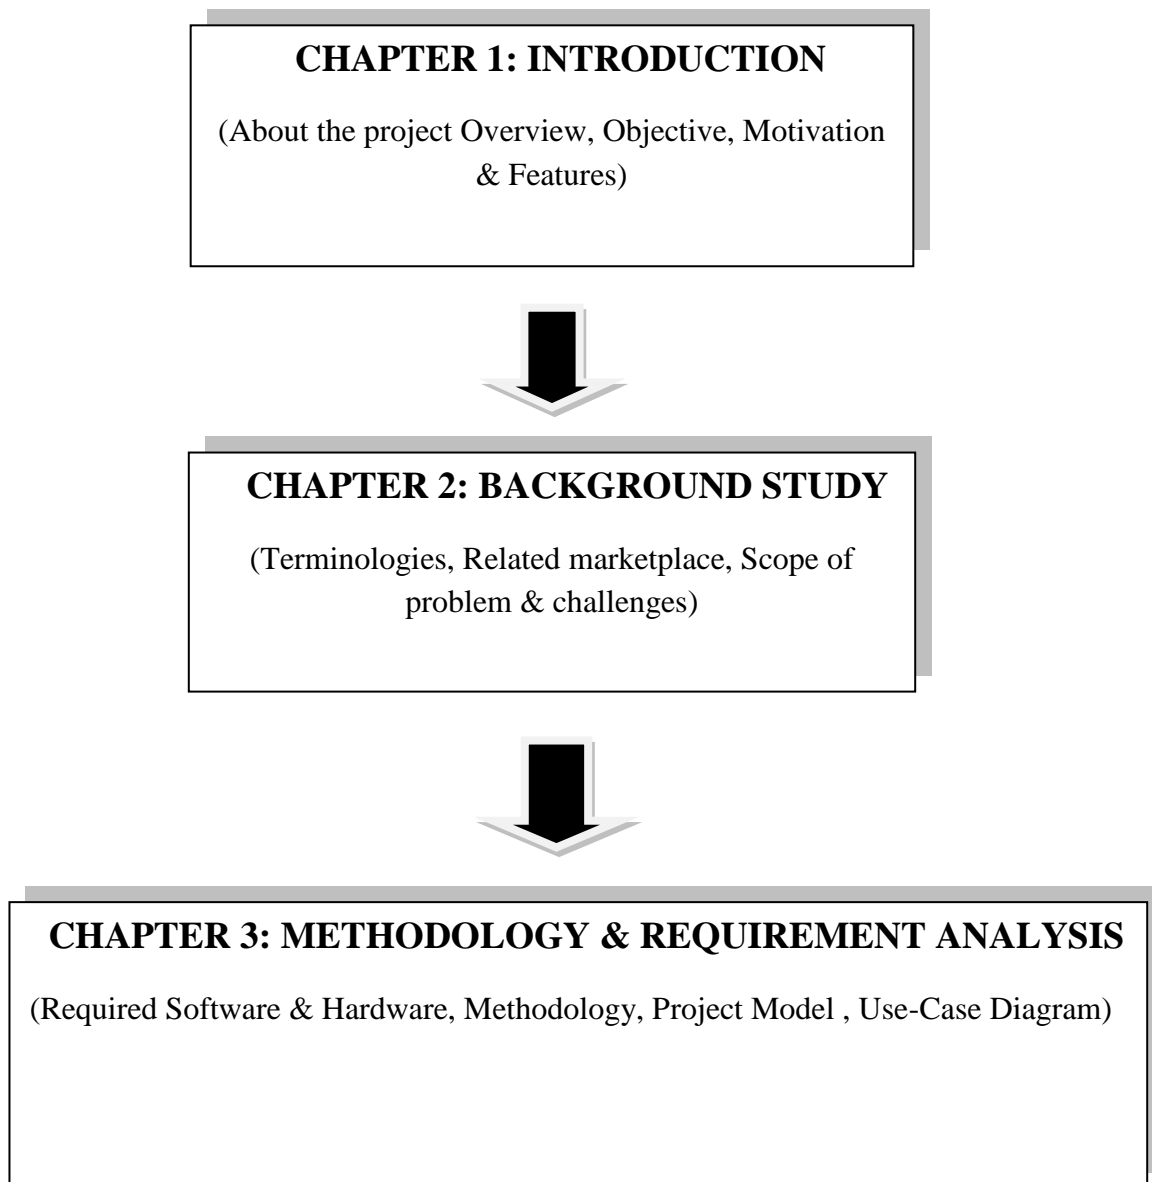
CHAPTER 1: INTRODUCTION

(About the project Overview, Objective, Motivation & Features)

CHAPTER 2: BACKGROUND STUDY

(Terminologies, Related marketplace, Scope of problem & challenges)

CHAPTER 3: METHODOLOGY & REQUIREMENT ANALYSIS

(Required Software & Hardware, Methodology, Project Model , Use-Case Diagram)